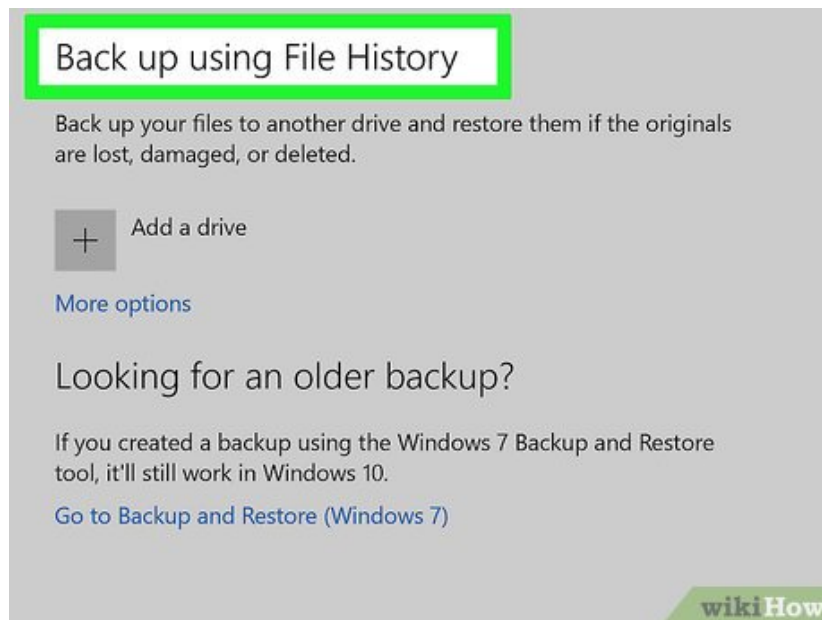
Back up using File History

Back up your files to another drive and restore them if the originals are lost, damaged, or deleted.

+ Add a drive

More options

Looking for an older backup?

If you created a backup using the Windows 7 Backup and Restore tool, it'll still work in Windows 10.

Go to Backup and Restore (Windows 7)

wikiHow